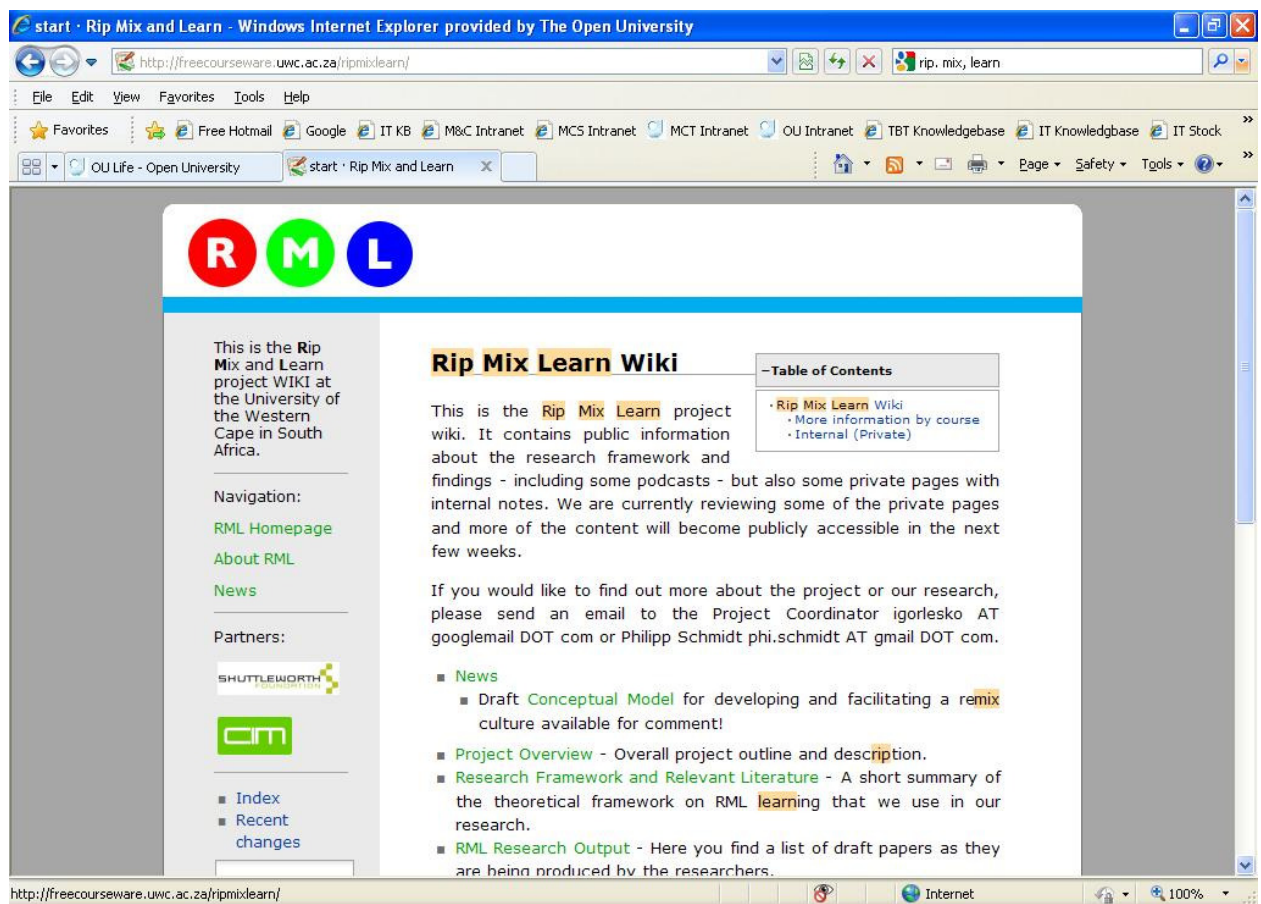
start · Rip Mix and Learn - Windows Internet Explorer provided by The Open University

http://freecourseware.uwc.ac.za/ripmixlearn/

rip, mix, learn

File Edit View Favorites Tools Help

Favorites Free Hotmail Google IT KB M&C Intranet MCS Intranet MCT Intranet OU Intranet TBT Knowledgebase IT Knowledgbase IT Stock

OU Life - Open University start · Rip Mix and Learn

Page Safety Tools

R M L

This is the Rip Mix and Learn project WIKI at the University of the Western Cape in South Africa.

Navigation:

RML Homepage

About RML

News

Partners:

SHUTTLEWORTH FOUNDATION

cm

Index

Recent changes

Rip Mix Learn Wiki

–Table of Contents

· Rip Mix Learn Wiki
· More information by course
· Internal (Private)

This is the Rip Mix Learn project wiki. It contains public information about the research framework and findings - including some podcasts - but also some private pages with internal notes. We are currently reviewing some of the private pages and more of the content will become publicly accessible in the next few weeks.

If you would like to find out more about the project or our research, please send an email to the Project Coordinator igorlesko AT googlemail DOT com or Philipp Schmidt phi.schmidt AT gmail DOT com.

- News
  - Draft Conceptual Model for developing and facilitating a remix culture available for comment!
- Project Overview - Overall project outline and description.
- Research Framework and Relevant Literature - A short summary of the theoretical framework on RML learning that we use in our research.
- RML Research Output - Here you find a list of draft papers as they are being produced by the researchers.

http://freecourseware.uwc.ac.za/ripmixlearn/

Internet

100%